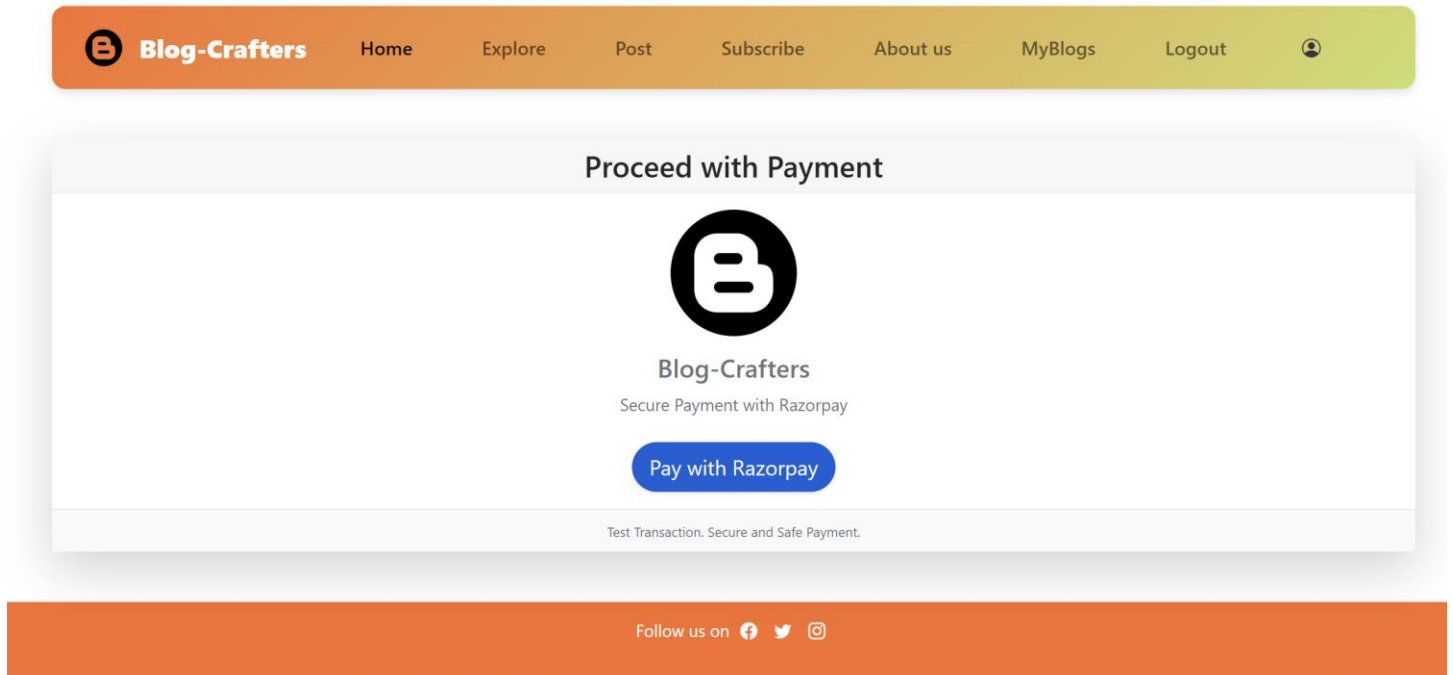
Blog-Crafters Home Explore Post Subscribe About us MyBlogs Logout

Proceed with Payment

Blog-Crafters

Secure Payment with Razorpay

Pay with Razorpay

Test Transaction. Secure and Safe Payment.

Follow us on